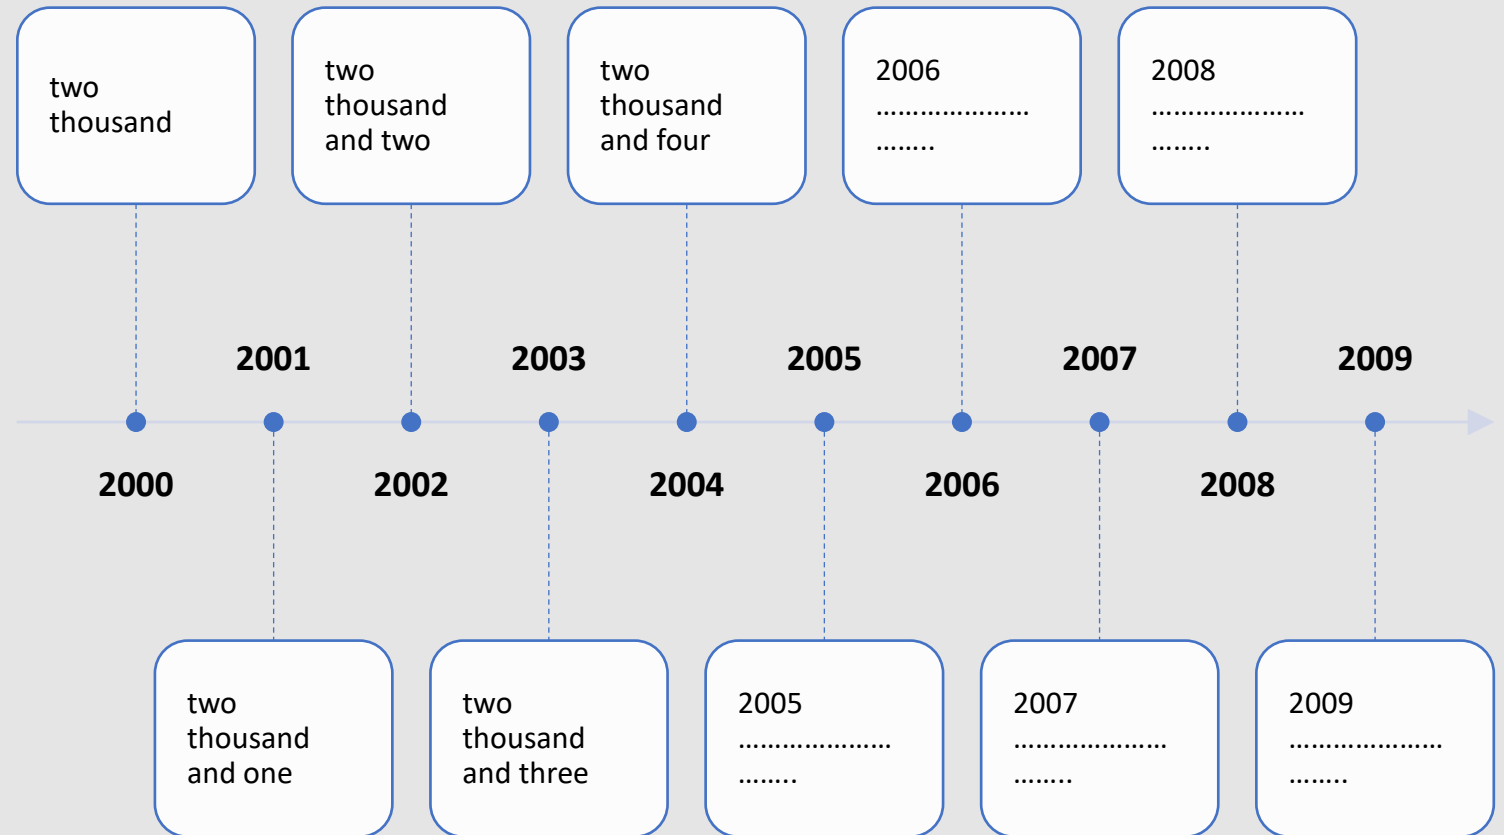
two thousand

two thousand and two

two thousand and four

2006 …………………. ……..

2008 …………………. ……..

2001

2003

2005

2007

2009

2000

2002

2004

2006

2008

two thousand and one

two thousand and three

2005 …………………. ……..

2007 …………………. ……..

2009 …………………. ……..